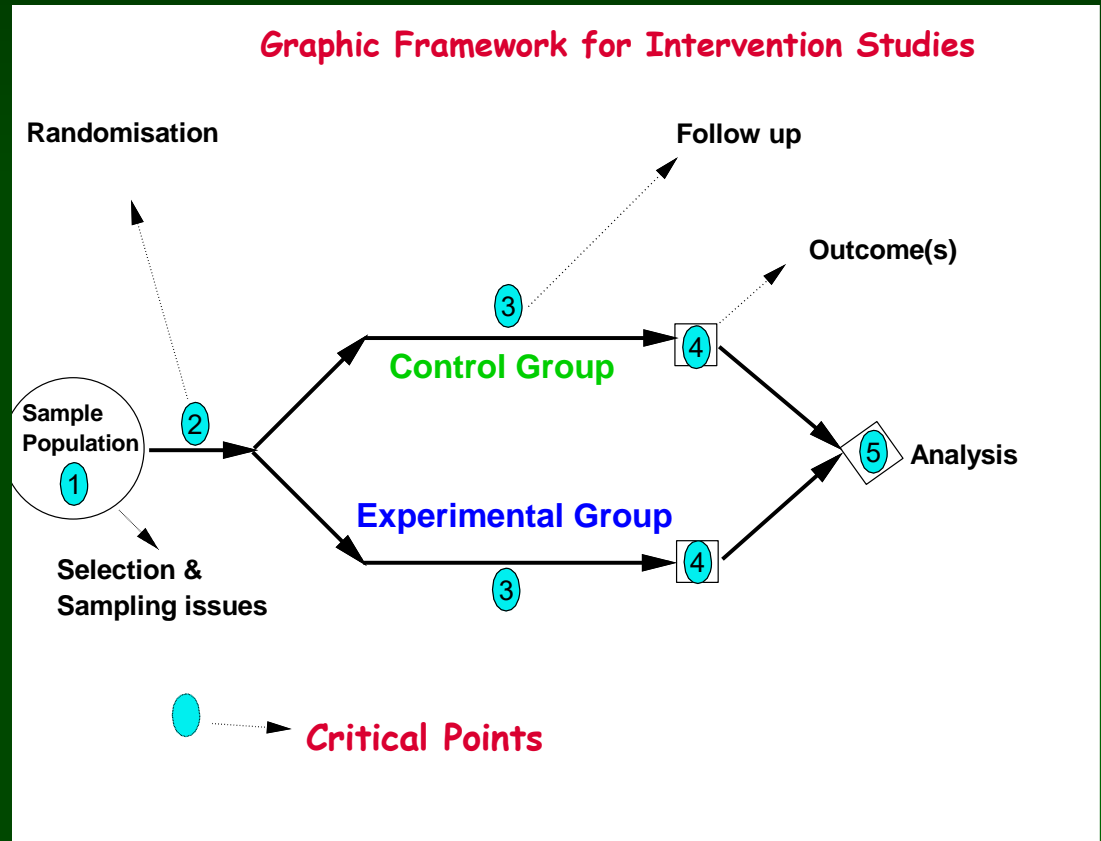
Graphic Framework for Intervention Studies

Randomisation

Follow up

Outcome(s)

3

4

Control Group

Sample Population

1

2

5

Analysis

Experimental Group

4

3

Selection & Sampling issues

Critical Points